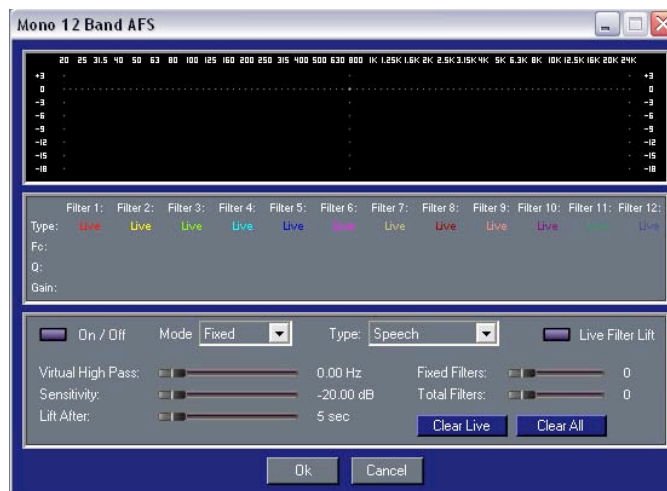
Mono 12 Band AFS

20 25 31.5 40 50 63 80 100 125 160 200 250 315 400 500 630 800 1K 1.25K 1.6K 2K 2.5K 3.15K 4K 5K 6.3K 8K 10K 12.5K 16K 20K 24K

+3 0 -3 -6 -9 -12 -15 -18

+3 0 -3 -6 -9 -12 -15 -18

| | Filter 1: | Filter 2: | Filter 3: | Filter 4: | Filter 5: | Filter 6: | Filter 7: | Filter 8: | Filter 9: | Filter 10: | Filter 11: | Filter 12: |
|---|---|---|---|---|---|---|---|---|---|---|---|---|
| Type: | Live | Live | Live | Live | Live | Live | Live | Live | Live | Live | Live | Live |
| Fc: | | | | | | | | | | | | |
| Q: | | | | | | | | | | | | |
| Gain: | | | | | | | | | | | | |

On / Off Mode Fixed Type: Speech Live Filter Lift

Virtual High Pass: 0.00 Hz Fixed Filters: 0

Sensitivity: -20.00 dB Total Filters: 0

Lift After: 5 sec Clear Live Clear All

Ok Cancel